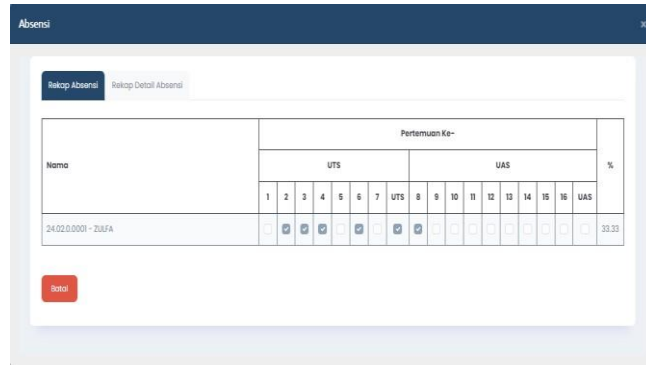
Absensi

×

Rekap Absensi | Rekap Detail Absensi

<table>
<tr><th rowspan="3">Nama</th><th colspan="18">Pertemuan Ke-</th><th rowspan="3">%</th></tr>
<tr><th colspan="8">UTS</th><th colspan="10">UAS</th></tr>
<tr><th>1</th><th>2</th><th>3</th><th>4</th><th>5</th><th>6</th><th>7</th><th>UTS</th><th>8</th><th>9</th><th>10</th><th>11</th><th>12</th><th>13</th><th>14</th><th>15</th><th>16</th><th>UAS</th></tr>
<tr><td>24.02.0.0001 - ZULFA</td><td>☐</td><td>☑</td><td>☑</td><td>☑</td><td>☐</td><td>☑</td><td>☐</td><td>☑</td><td>☑</td><td>☐</td><td>☐</td><td>☐</td><td>☐</td><td>☐</td><td>☐</td><td>☐</td><td>☐</td><td>☐</td><td>33.33</td></tr>
</table>

Batal